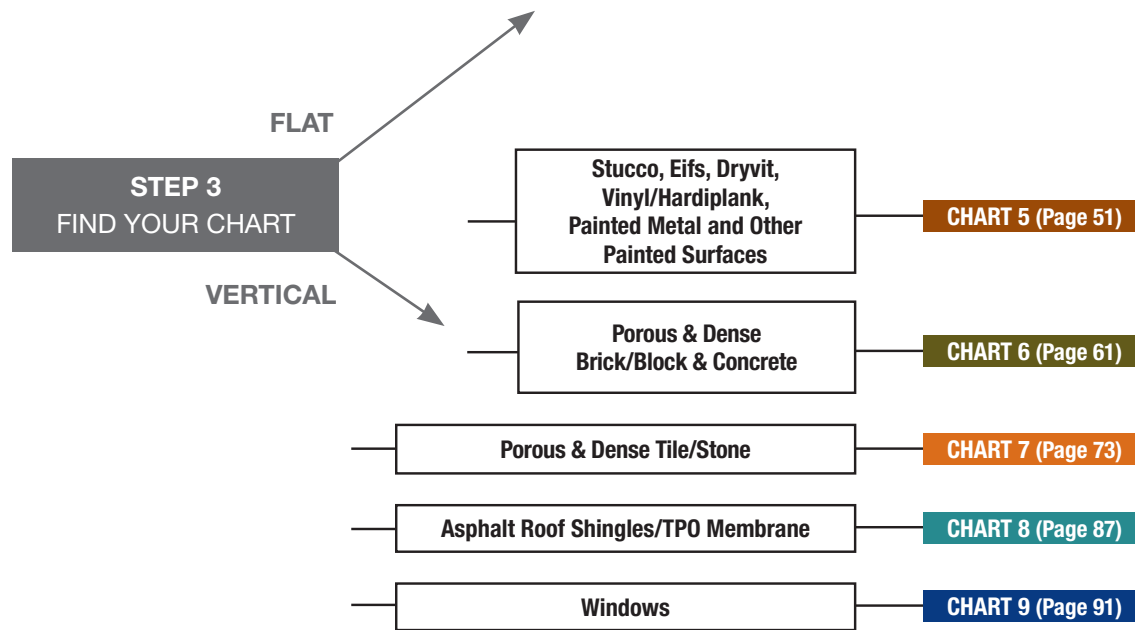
STEP 3
FIND YOUR CHART

FLAT

VERTICAL

Stucco, Eifs, Dryvit, Vinyl/Hardiplank, Painted Metal and Other Painted Surfaces

CHART 5 (Page 51)

Porous & Dense Brick/Block & Concrete

CHART 6 (Page 61)

Porous & Dense Tile/Stone

CHART 7 (Page 73)

Asphalt Roof Shingles/TPO Membrane

CHART 8 (Page 87)

Windows

CHART 9 (Page 91)